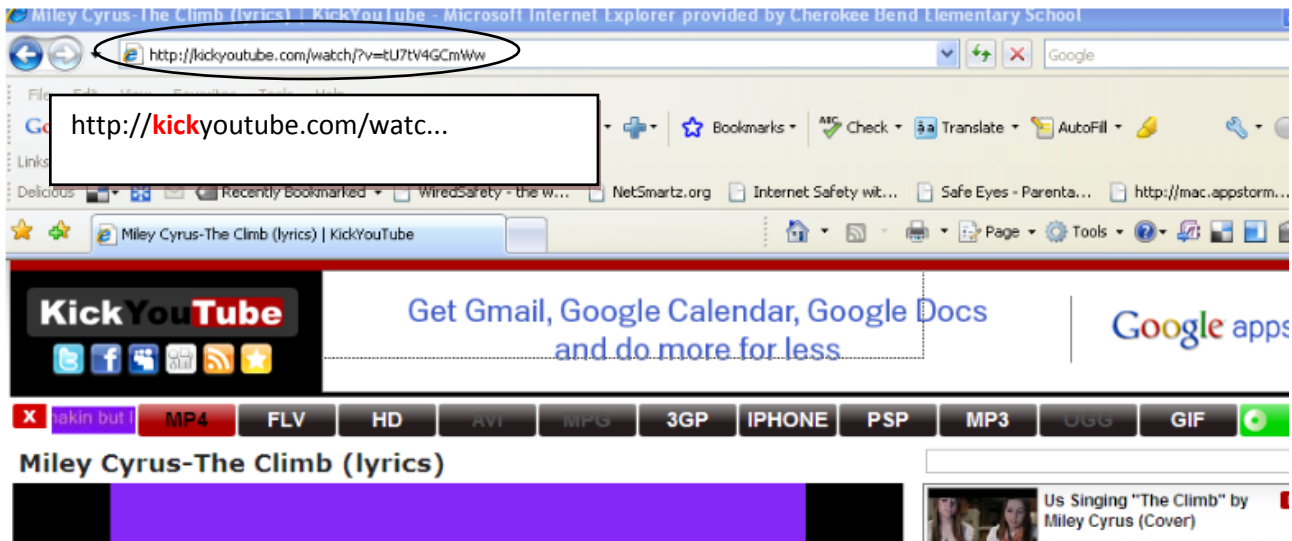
Miley Cyrus-The Climb (lyrics) | KickYouTube - Microsoft Internet Explorer provided by Cherokee Bend Elementary School

http://kickyoutube.com/watch/?v=tU7tV4GCmWw

Google

http://kickyoutube.com/watc...

Bookmarks Check Translate AutoFill

Links

Delicious Recently Bookmarked WiredSafety - the w... NetSmartz.org Internet Safety wit... Safe Eyes - Parenta... http://mac.appstorm...

Miley Cyrus-The Climb (lyrics) | KickYouTube

Page Tools

KickYouTube

Get Gmail, Google Calendar, Google Docs and do more for less

Google apps

X nakin but I MP4 FLV HD AVI MPG 3GP IPHONE PSP MP3 OGG GIF

Miley Cyrus-The Climb (lyrics)

Us Singing "The Climb" by Miley Cyrus (Cover)